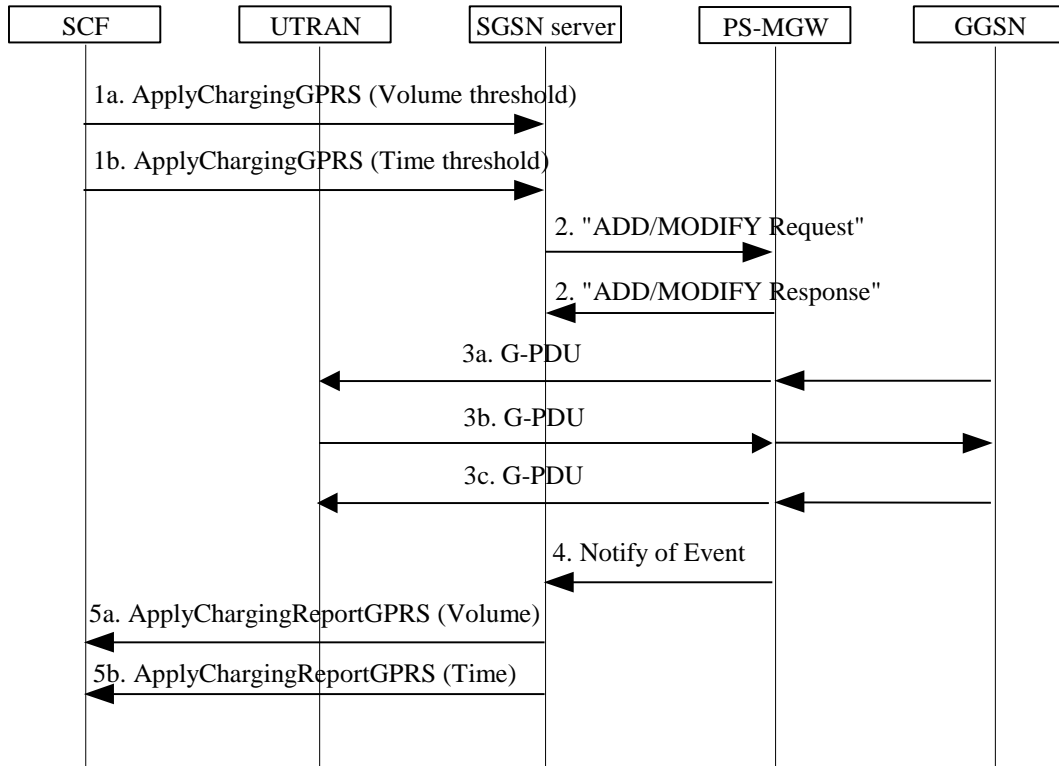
SCF

UTRAN

SGSN server

PS-MGW

GGSN

1a. ApplyChargingGPRS (Volume threshold)

1b. ApplyChargingGPRS (Time threshold)

2. "ADD/MODIFY Request"

2. "ADD/MODIFY Response"

3a. G-PDU

3b. G-PDU

3c. G-PDU

4. Notify of Event

5a. ApplyChargingReportGPRS (Volume)

5b. ApplyChargingReportGPRS (Time)